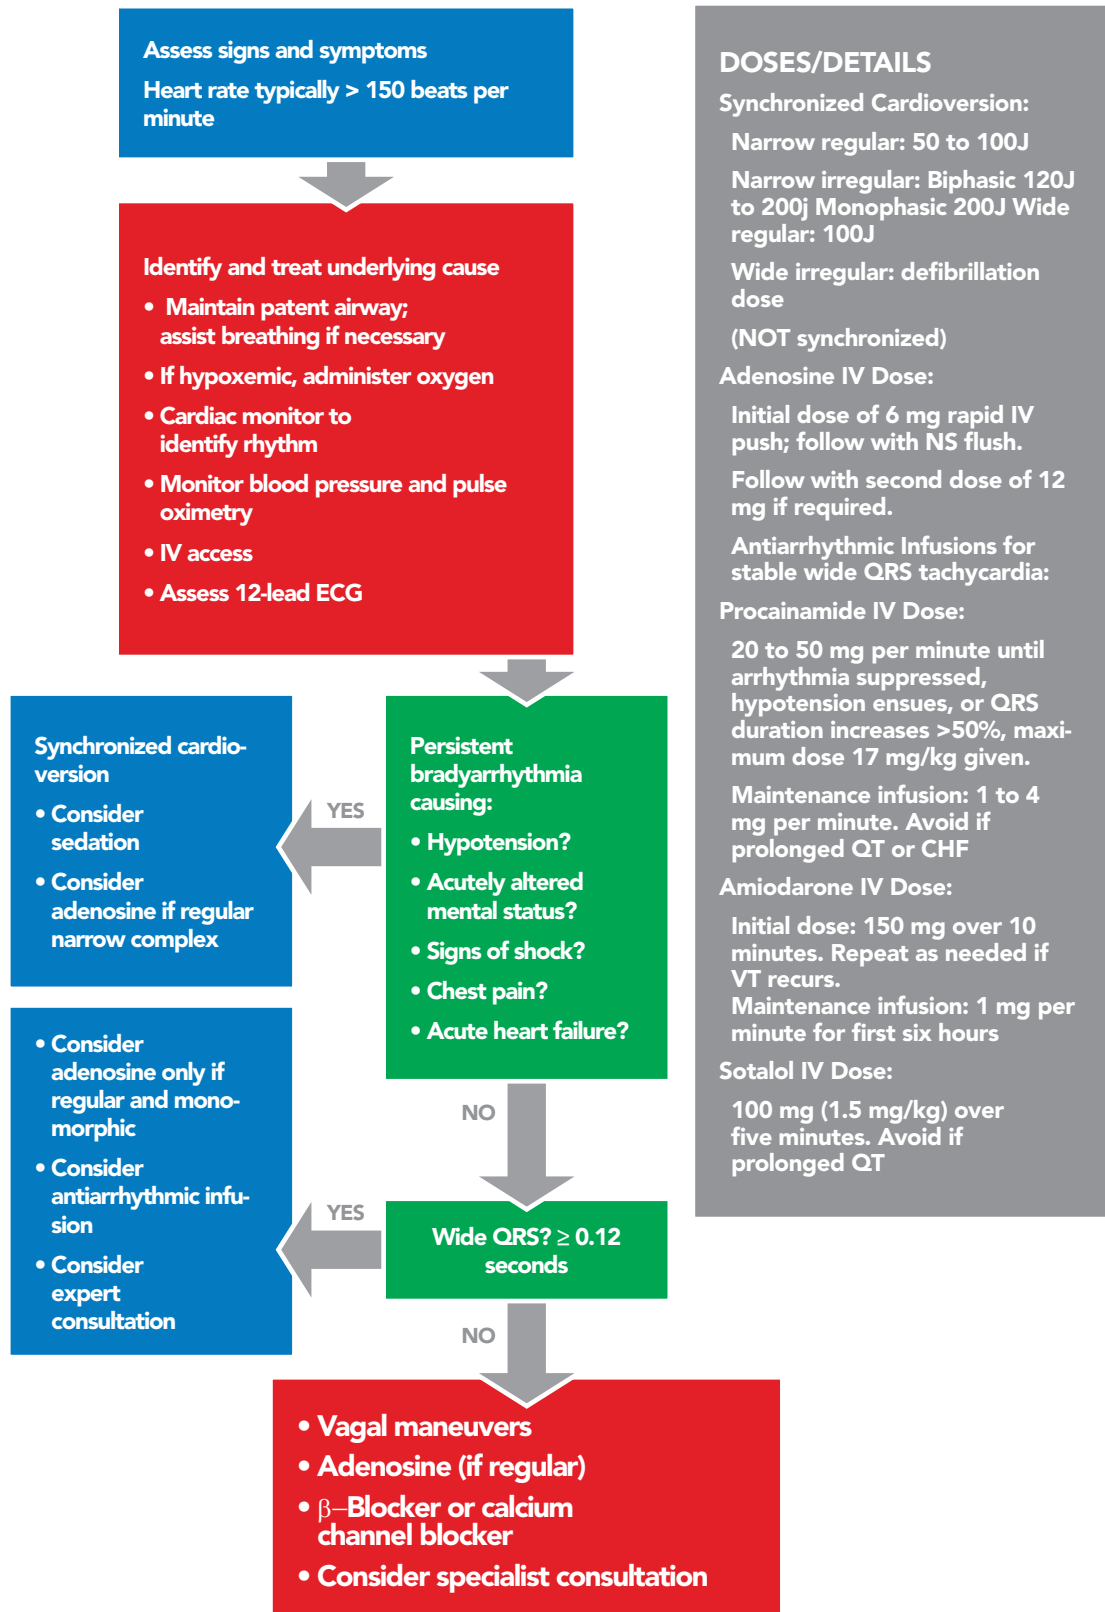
Assess signs and symptoms

Heart rate typically > 150 beats per minute

Identify and treat underlying cause

• Maintain patent airway; assist breathing if necessary

• If hypoxemic, administer oxygen

• Cardiac monitor to identify rhythm

• Monitor blood pressure and pulse oximetry

• IV access

• Assess 12-lead ECG

Persistent bradyarrhythmia causing:

• Hypotension?

• Acutely altered mental status?

• Signs of shock?

• Chest pain?

• Acute heart failure?

YES

Synchronized cardioversion

• Consider sedation

• Consider adenosine if regular narrow complex

NO

Wide QRS? ≥ 0.12 seconds

YES

• Consider adenosine only if regular and monomorphic

• Consider antiarrhythmic infusion

• Consider expert consultation

NO

• Vagal maneuvers

• Adenosine (if regular)

• β–Blocker or calcium channel blocker

• Consider specialist consultation

DOSES/DETAILS

Synchronized Cardioversion:

Narrow regular: 50 to 100J

Narrow irregular: Biphasic 120J to 200j Monophasic 200J Wide regular: 100J

Wide irregular: defibrillation dose

(NOT synchronized)

Adenosine IV Dose:

Initial dose of 6 mg rapid IV push; follow with NS flush.

Follow with second dose of 12 mg if required.

Antiarrhythmic Infusions for stable wide QRS tachycardia:

Procainamide IV Dose:

20 to 50 mg per minute until arrhythmia suppressed, hypotension ensues, or QRS duration increases >50%, maximum dose 17 mg/kg given.

Maintenance infusion: 1 to 4 mg per minute. Avoid if prolonged QT or CHF

Amiodarone IV Dose:

Initial dose: 150 mg over 10 minutes. Repeat as needed if VT recurs.
Maintenance infusion: 1 mg per minute for first six hours

Sotalol IV Dose:

100 mg (1.5 mg/kg) over five minutes. Avoid if prolonged QT